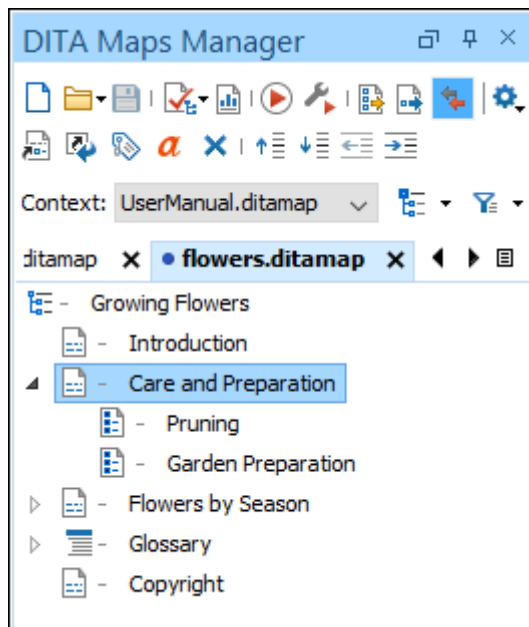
DITA Maps Manager

Context: UserManual.ditamap

ditamap ✕ • flowers.ditamap ✕

- Growing Flowers
- Introduction
- Care and Preparation
- Pruning
- Garden Preparation
- Flowers by Season
- Glossary
- Copyright